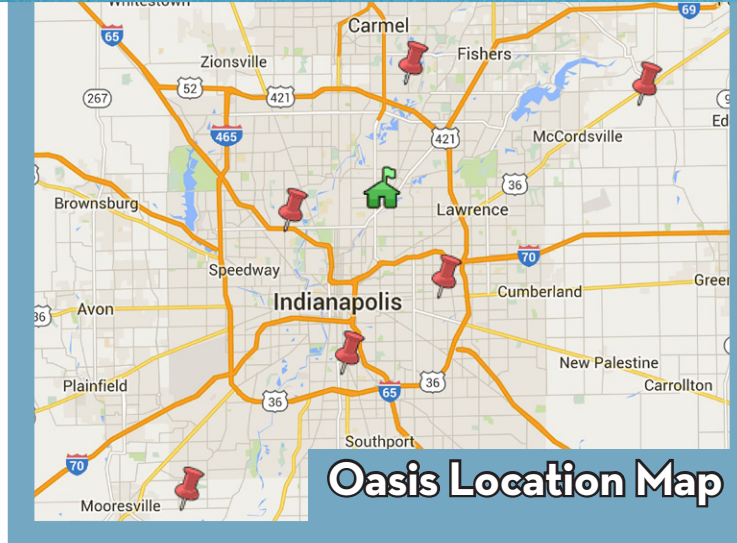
Whitestown
65
Carmel
69
Fishers
Zionsville
52
421
267
465
421
McCordsville
Ed
36
Brownsburg
Lawrence
70
Speedway
Gree
Indianapolis
Cumberland
36
Avon
New Palestine
Plainfield
36
Carrollton
65
36
Southport
70
Mooresville
Oasis Location Map